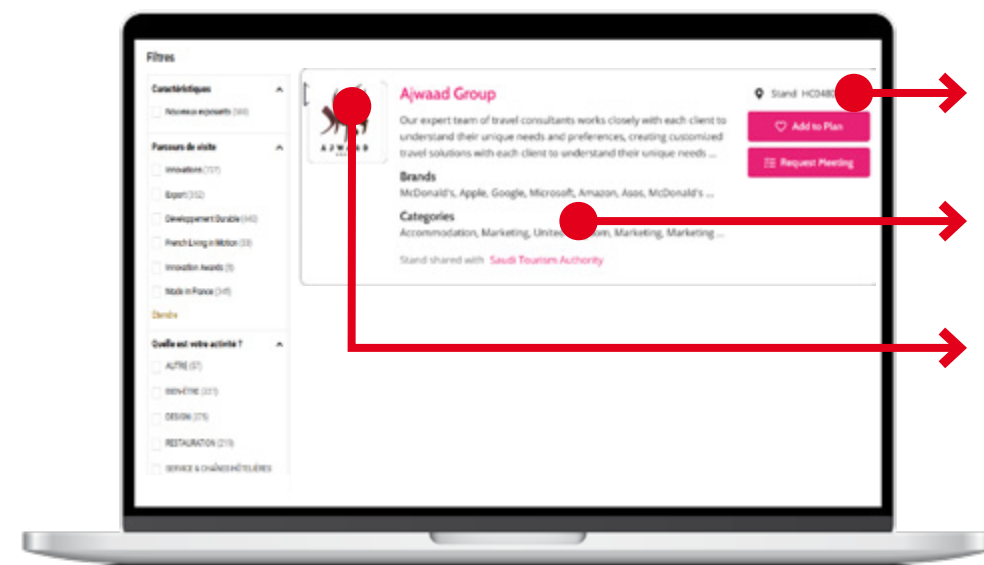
Filtres

Caractéristiques

Nouveaux exposants (98)

Parcours de visite

Innovations (707)

Export (352)

Développement Durable (440)

French Living in Motion (33)

Innovation Awards (9)

Made in France (349)

Étendre

Quelle est votre activité ?

AUTRE (57)

BIEN-ÊTRE (331)

DESIGN (375)

RESTAURATION (219)

SERVICE & CHAÎNES HÔTELIÈRES

AJWAAD

Ajwaad Group

Our expert team of travel consultants works closely with each client to understand their unique needs and preferences, creating customized travel solutions with each client to understand their unique needs ...

Brands

McDonald's, Apple, Google, Microsoft, Amazon, Asos, McDonald's ...

Categories

Accommodation, Marketing, United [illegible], Marketing, Marketing ...

Stand shared with Saudi Tourism Authority

Stand HC048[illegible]

Add to Plan

Request Meeting